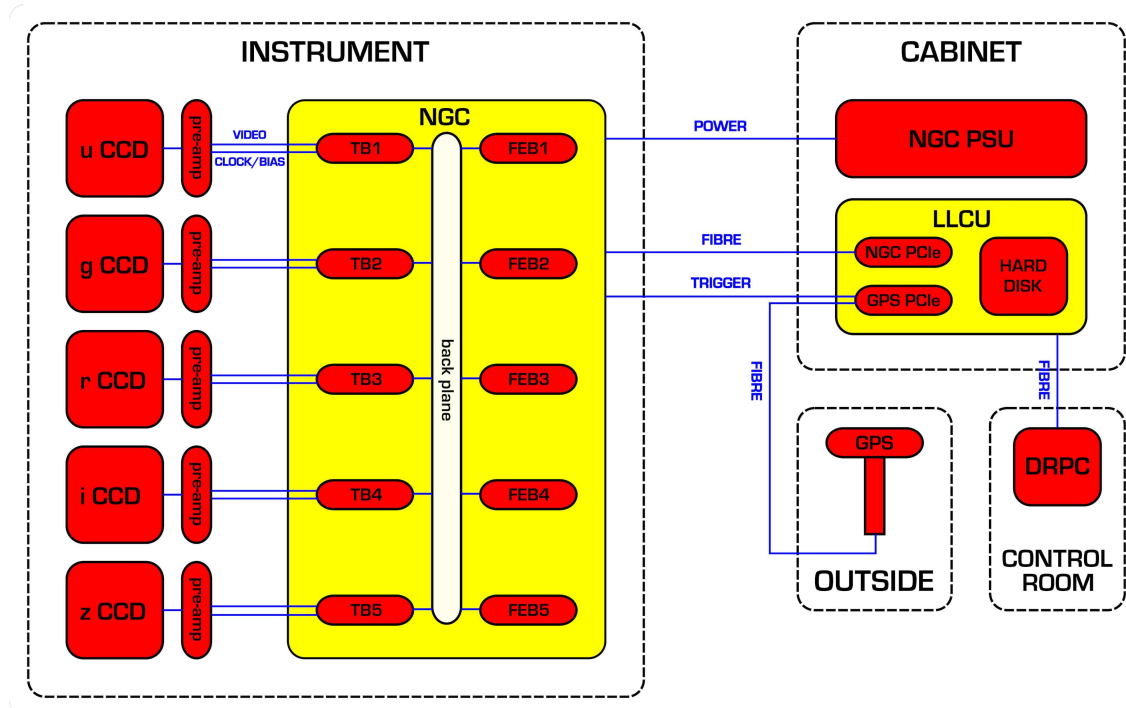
INSTRUMENT

NGC

u CCD
pre-amp
VIDEO
CLOCK/BIAS
TB1
FEB1

g CCD
pre-amp
TB2
FEB2

r CCD
pre-amp
TB3
FEB3

back plane

i CCD
pre-amp
TB4
FEB4

z CCD
pre-amp
TB5
FEB5

POWER
FIBRE
TRIGGER
FIBRE

CABINET

NGC PSU

LLCU
NGC PCIe
GPS PCIe
HARD DISK

FIBRE

GPS

OUTSIDE

DRPC

CONTROL ROOM